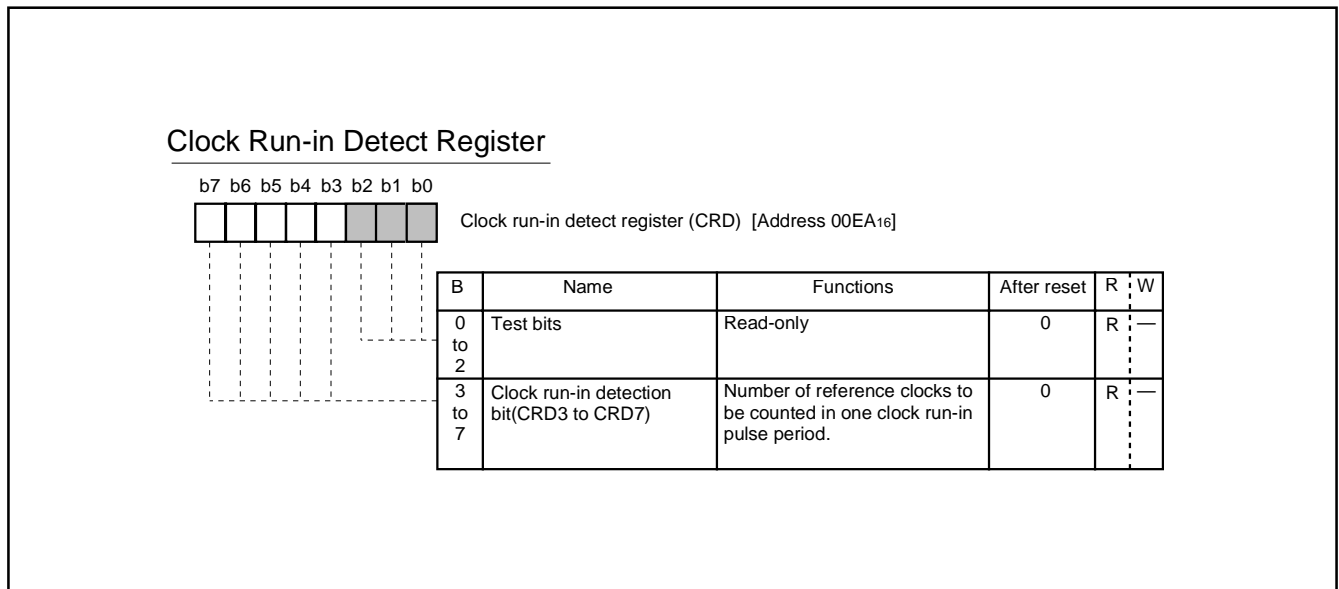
Clock Run-in Detect Register

b7 b6 b5 b4 b3 b2 b1 b0

Clock run-in detect register (CRD) [Address 00EA$_{16}$]

| B | Name | Functions | After reset | R | W |
|---|---|---|---|---|---|
| 0 to 2 | Test bits | Read-only | 0 | R | — |
| 3 to 7 | Clock run-in detection bit(CRD3 to CRD7) | Number of reference clocks to be counted in one clock run-in pulse period. | 0 | R | — |